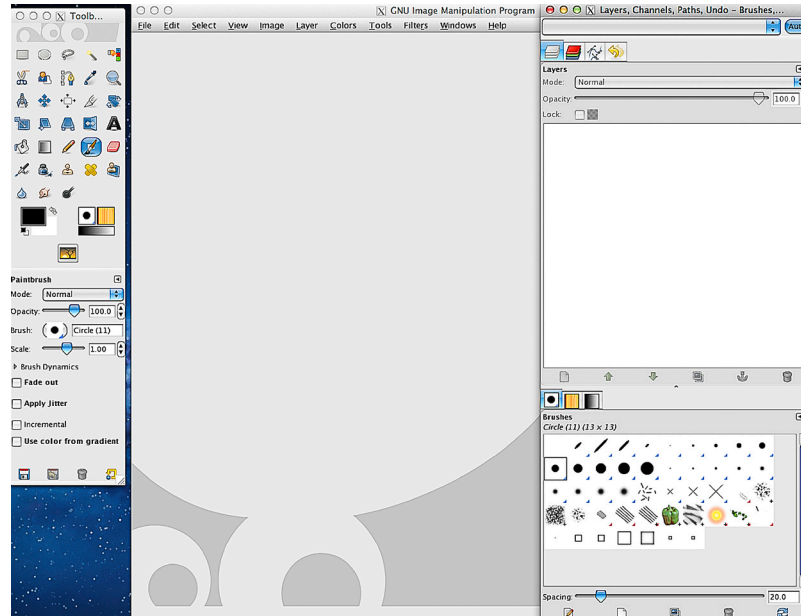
Toolb...

Paintbrush
Mode: Normal
Opacity: 100.0
Brush: Circle (11)
Scale: 1.00
Brush Dynamics
Fade out
Apply Jitter
Incremental
Use color from gradient

GNU Image Manipulation Program
File Edit Select View Image Layer Colors Tools Filters Windows Help

Layers, Channels, Paths, Undo - Brushes,...
Aut
Layers
Mode: Normal
Opacity: 100.0
Lock:

Brushes
Circle (11) (13 × 13)
Spacing: 20.0